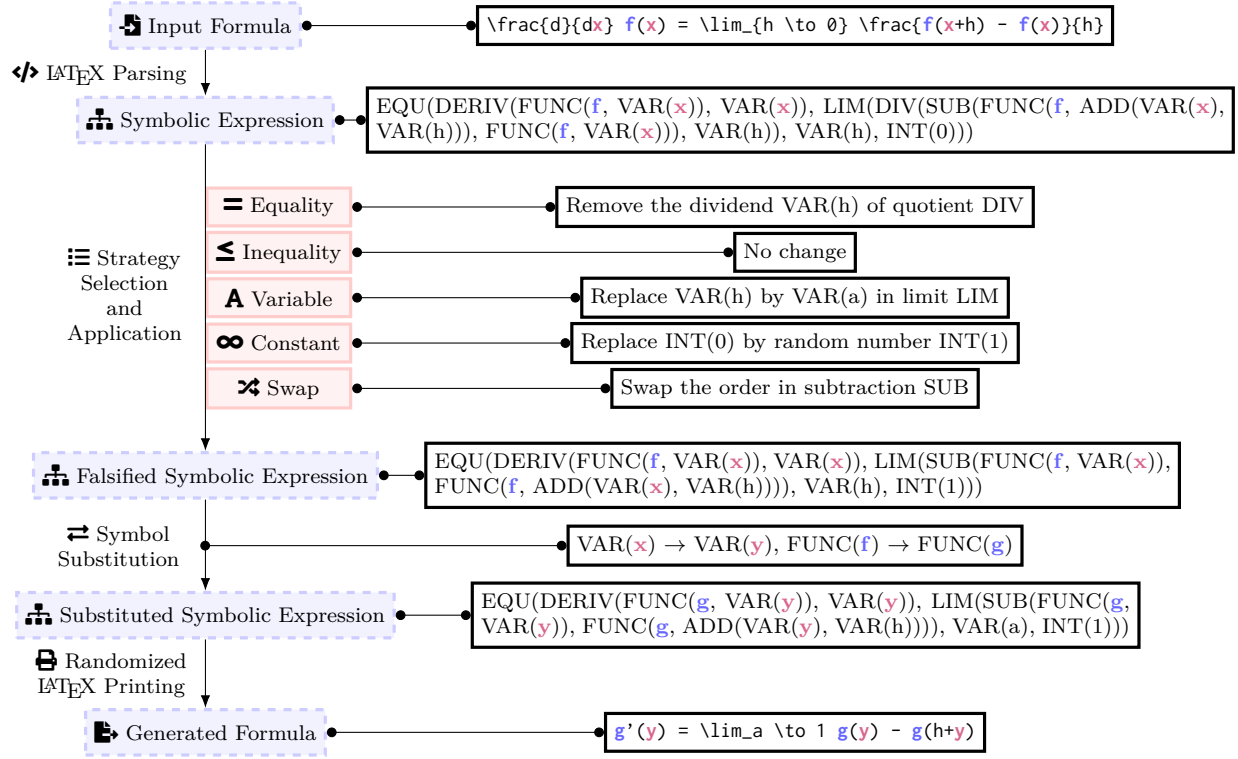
Input Formula

\frac{d}{dx} f(x) = \lim_{h \to 0} \frac{f(x+h) - f(x)}{h}

LaTeX Parsing

Symbolic Expression

EQU(DERIV(FUNC(f, VAR(x)), VAR(x)), LIM(DIV(SUB(FUNC(f, ADD(VAR(x), VAR(h))), FUNC(f, VAR(x))), VAR(h)), VAR(h), INT(0)))

Strategy Selection and Application

Equality

Remove the dividend VAR(h) of quotient DIV

Inequality

No change

Variable

Replace VAR(h) by VAR(a) in limit LIM

Constant

Replace INT(0) by random number INT(1)

Swap

Swap the order in subtraction SUB

Falsified Symbolic Expression

EQU(DERIV(FUNC(f, VAR(x)), VAR(x)), LIM(SUB(FUNC(f, VAR(x)), FUNC(f, ADD(VAR(x), VAR(h)))), VAR(h), INT(1)))

Symbol Substitution

VAR(x) → VAR(y), FUNC(f) → FUNC(g)

Substituted Symbolic Expression

EQU(DERIV(FUNC(g, VAR(y)), VAR(y)), LIM(SUB(FUNC(g, VAR(y)), FUNC(g, ADD(VAR(y), VAR(h)))), VAR(a), INT(1)))

Randomized LaTeX Printing

Generated Formula

g'(y) = \lim_a \to 1 g(y) - g(h+y)